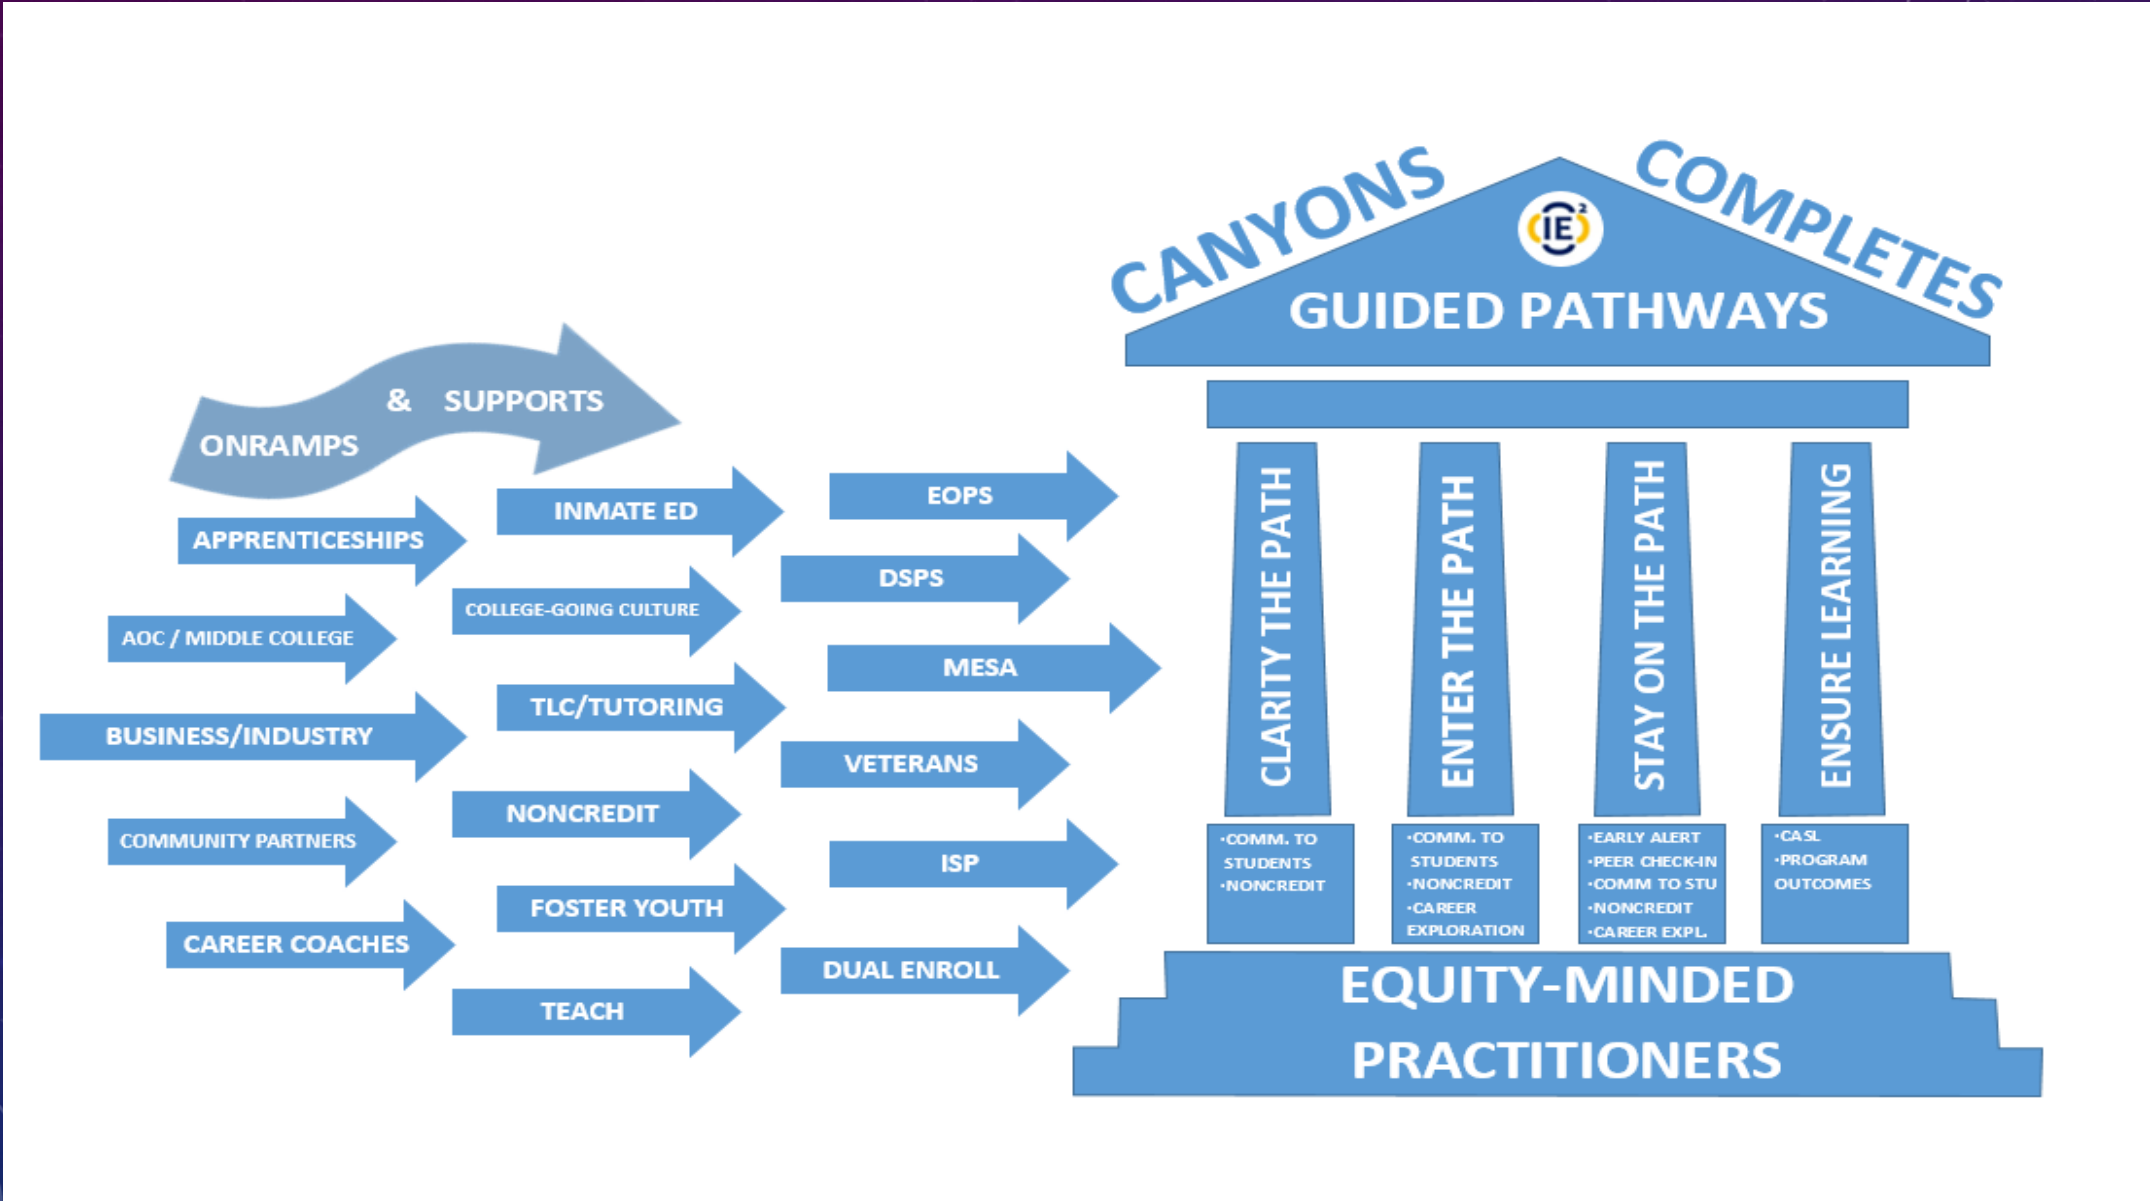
ONRAMPS & SUPPORTS

APPRENTICESHIPS
AOC / MIDDLE COLLEGE
BUSINESS/INDUSTRY
COMMUNITY PARTNERS
CAREER COACHES

INMATE ED
COLLEGE-GOING CULTURE
TLC/TUTORING
NONCREDIT
FOSTER YOUTH
TEACH

EOPS
DSPS
MESA
VETERANS
ISP
DUAL ENROLL

CANYONS COMPLETES
IE$^2$
GUIDED PATHWAYS

CLARITY THE PATH
ENTER THE PATH
STAY ON THE PATH
ENSURE LEARNING

·COMM. TO STUDENTS
·NONCREDIT

·COMM. TO STUDENTS
·NONCREDIT
·CAREER EXPLORATION

·EARLY ALERT
·PEER CHECK-IN
·COMM TO STU
·NONCREDIT
·CAREER EXPL.

·CASL
·PROGRAM OUTCOMES

EQUITY-MINDED PRACTITIONERS